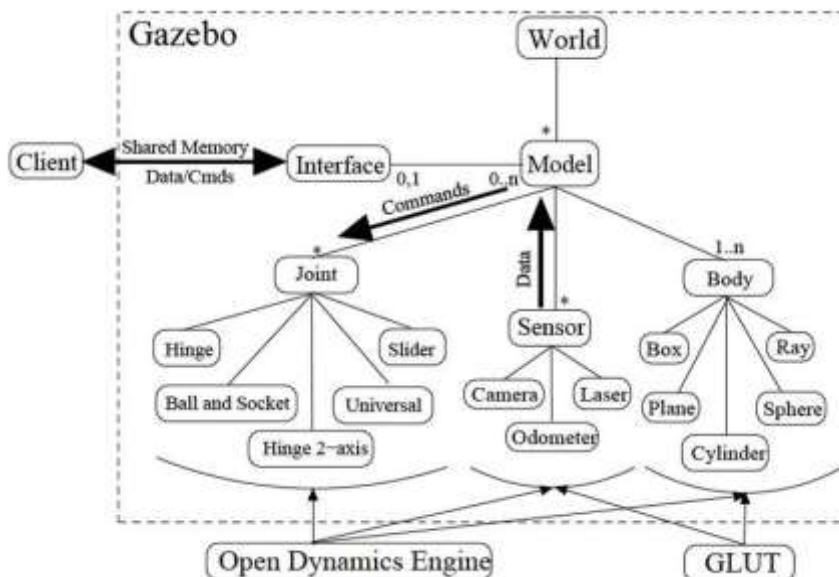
Gazebo

World

*

Client

Shared Memory

Data/Cmds

Interface

0,1

0..n

Model

Commands

*

Joint

Data

*

1..n

Body

Hinge

Slider

Ball and Socket

Universal

Hinge 2~axis

Sensor

Camera

Laser

Odometer

Box

Ray

Plane

Sphere

Cylinder

Open Dynamics Engine

GLUT